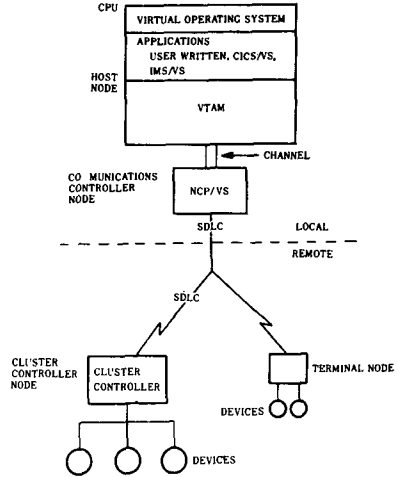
CPU

VIRTUAL OPERATING SYSTEM

APPLICATIONS
USER WRITTEN, CICS/VS, IMS/VS

HOST NODE

VTAM

CHANNEL

CO MUNICATIONS CONTROLLER NODE

NCP/VS

SDLC

LOCAL

REMOTE

SDLC

CLUSTER CONTROLLER NODE

CLUSTER CONTROLLER

TERMINAL NODE

DEVICES

DEVICES